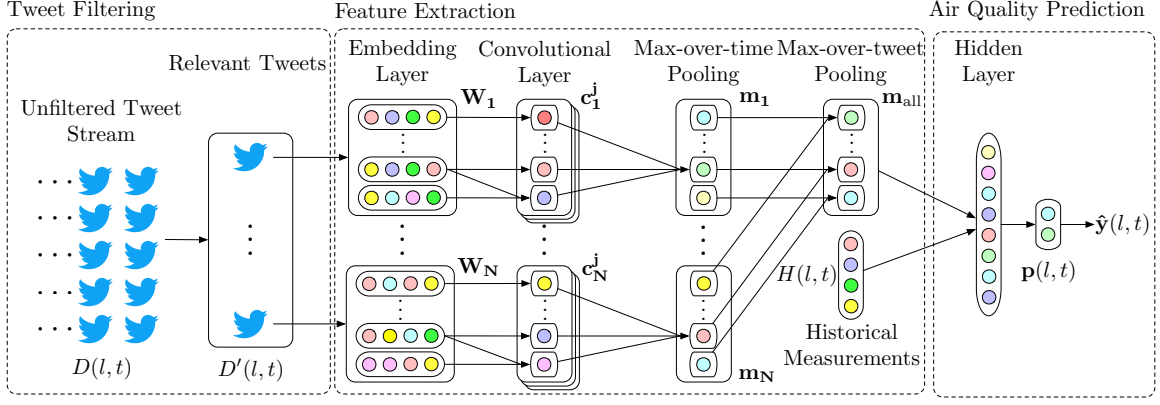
Tweet Filtering

Feature Extraction

Air Quality Prediction

Relevant Tweets

Unfiltered Tweet Stream

$D(l,t)$

$D'(l,t)$

Embedding Layer

Convolutional Layer

Max-over-time Pooling

Max-over-tweet Pooling

$\mathbf{W_1}$

$\mathbf{c_1^j}$

$\mathbf{m_1}$

$\mathbf{m}_{\text{all}}$

$\mathbf{W_N}$

$\mathbf{c_N^j}$

$\mathbf{m_N}$

$H(l,t)$

Historical Measurements

Hidden Layer

$\mathbf{p}(l,t)$

$\hat{\mathbf{y}}(l,t)$